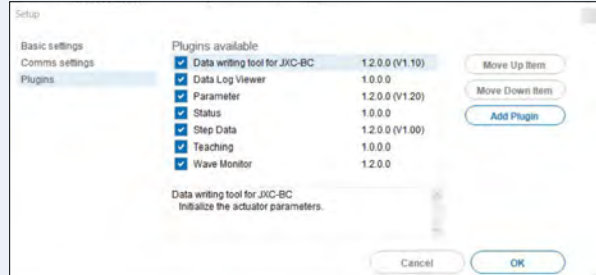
Setup

Basic settings
Comms settings
Plugins

Plugins available

| | | |
|---|---|---|
| ☑ | Data writing tool for JXC-BC | 1.2.0.0 (V1.10) |
| ☑ | Data Log Viewer | 1.0.0.0 |
| ☑ | Parameter | 1.2.0.0 (V1.20) |
| ☑ | Status | 1.0.0.0 |
| ☑ | Step Data | 1.2.0.0 (V1.00) |
| ☑ | Teaching | 1.0.0.0 |
| ☑ | Wave Monitor | 1.2.0.0 |

Move Up Item
Move Down Item
Add Plugin

Data writing tool for JXC-BC
Initialize the actuator parameters.

Cancel
OK